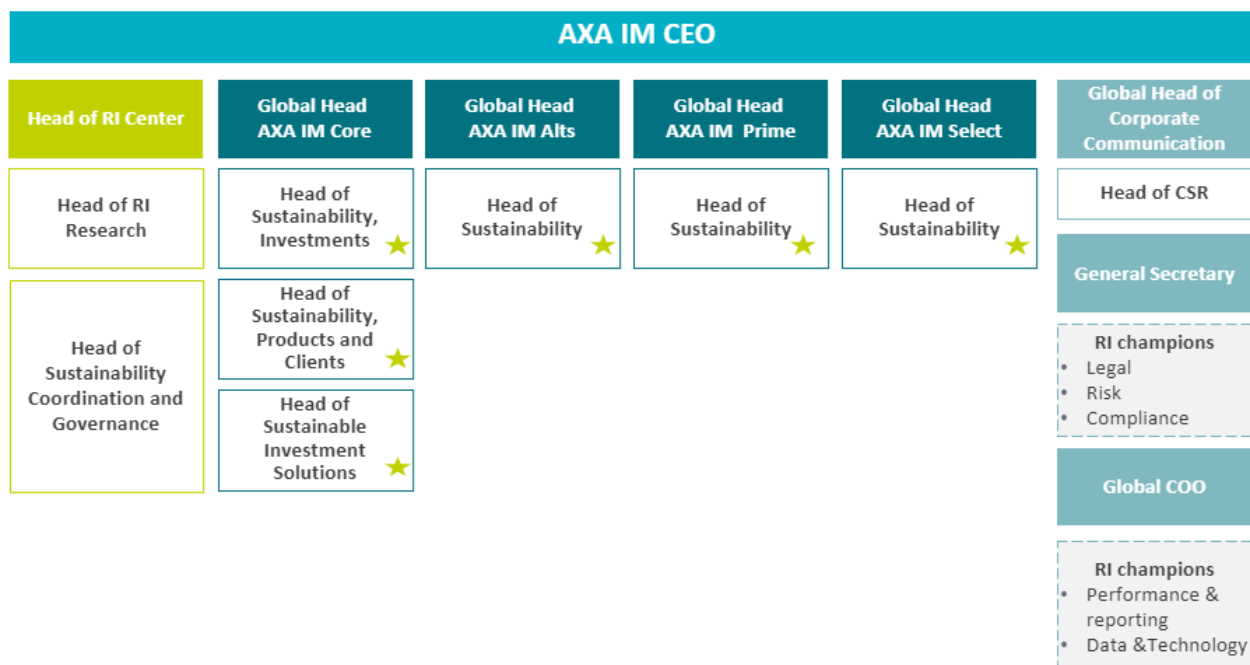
AXA IM CEO

Head of RI Center

Head of RI Research

Head of Sustainability Coordination and Governance

Global Head AXA IM Core

Head of Sustainability, Investments

Head of Sustainability, Products and Clients

Head of Sustainable Investment Solutions

Global Head AXA IM Alts

Head of Sustainability

Global Head AXA IM Prime

Head of Sustainability

Global Head AXA IM Select

Head of Sustainability

Global Head of Corporate Communication

Head of CSR

General Secretary

RI champions
- Legal
- Risk
- Compliance

Global COO

RI champions
- Performance & reporting
- Data &Technology